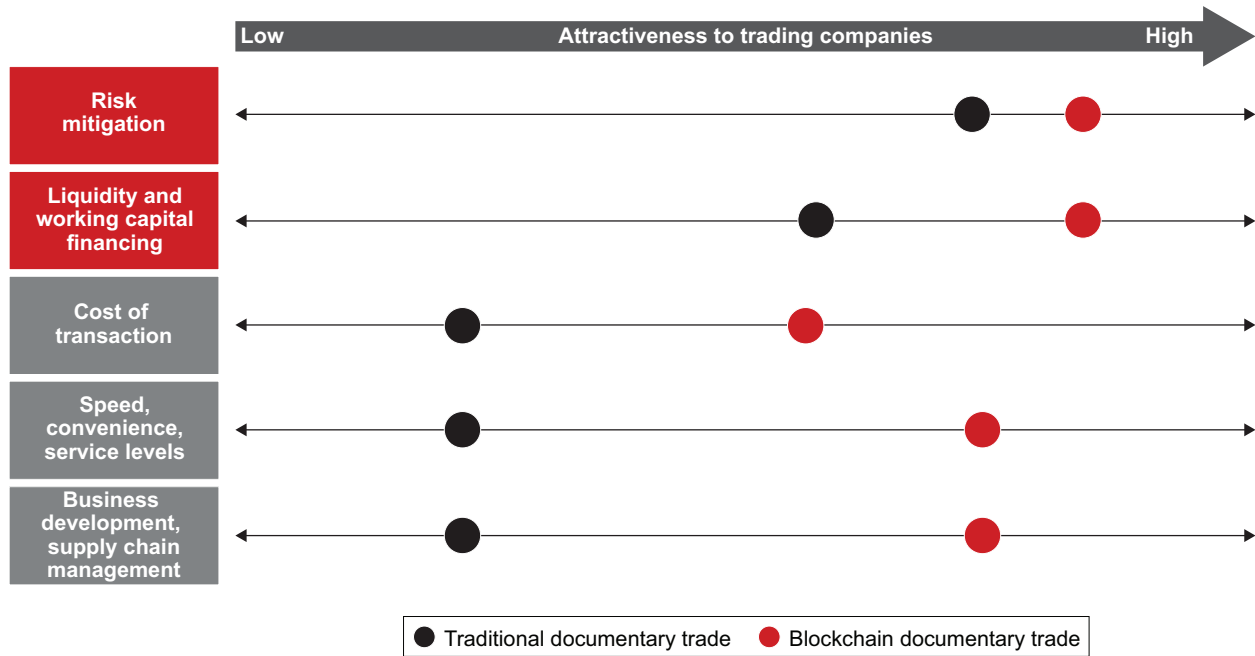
Low Attractiveness to trading companies High

Risk mitigation

Liquidity and working capital financing

Cost of transaction

Speed, convenience, service levels

Business development, supply chain management

Traditional documentary trade
Blockchain documentary trade